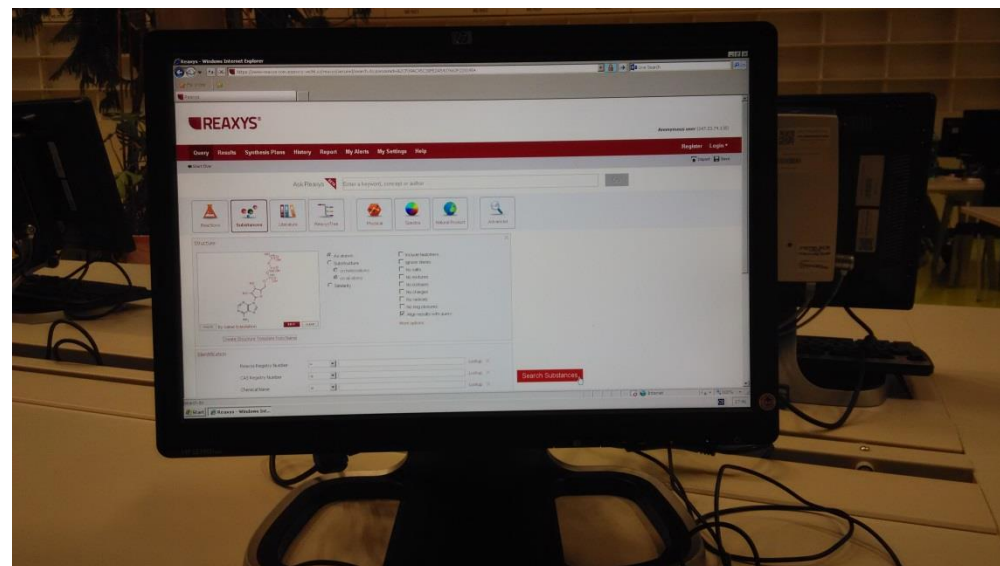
Reaxys - Windows Internet Explorer

REAXYS

Query Results Synthesis Plans History Report My Alerts My Settings Help

Register Login

Ask Reaxys Enter a keyword, concept or author

Reactions Substances Literature

Structure

As drawn
Substructure
Similarity

Identification

Reaxys Registry Number
CAS Registry Number
Chemical Name

Search Substances

Start Reaxys - Windows Int...